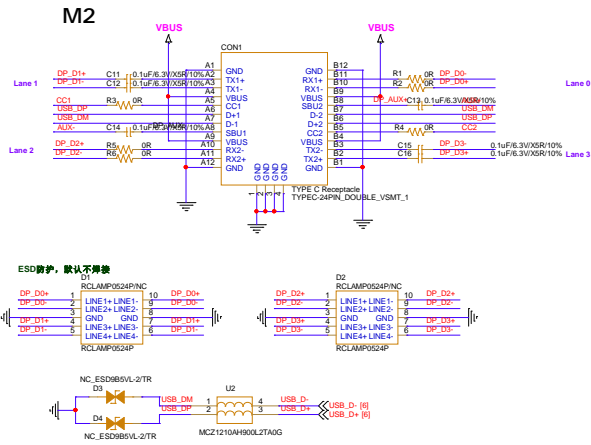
M2

VBUS

VBUS

CON1

Lane 1

DP_D1+
DP_D1-

C11
C12

0.1uF/6.3V/X5R/10%
0.1uF/6.3V/X5R/10%

CC1
USB_DP
USB_DM

R3

0R

AUX-

C14

0.1uF/6.3V/X5R/10%

DP_AUX-

Lane 2

DP_D2+
DP_D2-

R5
R6

0R
0R

A1 GND
A2 TX1+
A3 TX1-
A4 VBUS
A5 CC1
A6 D+1
A7 D-1
A8 SBU1
A9 VBUS
A10 RX2-
A11 RX2+
A12 GND

GND B12
RX1+ B11
RX1- B10
VBUS B9
SBU2 B8
D-2 B7
D+2 B6
CC2 B5
VBUS B4
TX2- B3
TX2+ B2
GND B1

GND
GND
GND
GND

1
2
3
4

TYPE C Receptacle
TYPEC-24PIN_DOUBLE_VSMT_1

R1
R2

0R
0R

DP_D0-
DP_D0+

Lane 0

DP_AUX+

C13

0.1uF/6.3V/X5R/10%

USB_DM
USB_DP

R4

0R

CC2

C15
C16

DP_D3-
DP_D3+

0.1uF/6.3V/X5R/10%
0.1uF/6.3V/X5R/10%

Lane 3

ESD防护，默认不焊接

D1
RCLAMP0524P/NC

DP_D0+
DP_D0-

DP_D1+
DP_D1-

1
2
3
4
5

LINE1+ LINE1-
LINE2+ LINE2-
GND GND
LINE3+ LINE3-
LINE4+ LINE4-

10
9
8
7
6

DP_D0+
DP_D0-

DP_D1+
DP_D1-

RCLAMP0524P

D2
RCLAMP0524P/NC

DP_D2+
DP_D2-

DP_D3+
DP_D3-

1
2
3
4
5

LINE1+ LINE1-
LINE2+ LINE2-
GND GND
LINE3+ LINE3-
LINE4+ LINE4-

10
9
8
7
6

DP_D2+
DP_D2-

DP_D3+
DP_D3-

RCLAMP0524P

NC_ESD9B5VL-2/TR
D3

D4
NC_ESD9B5VL-2/TR

USB_DM
USB_DP

U2

1
2

4
3

USB_D-
USB_D+

USB_D- [6]
USB_D+ [6]

MCZ1210AH900L2TA0G